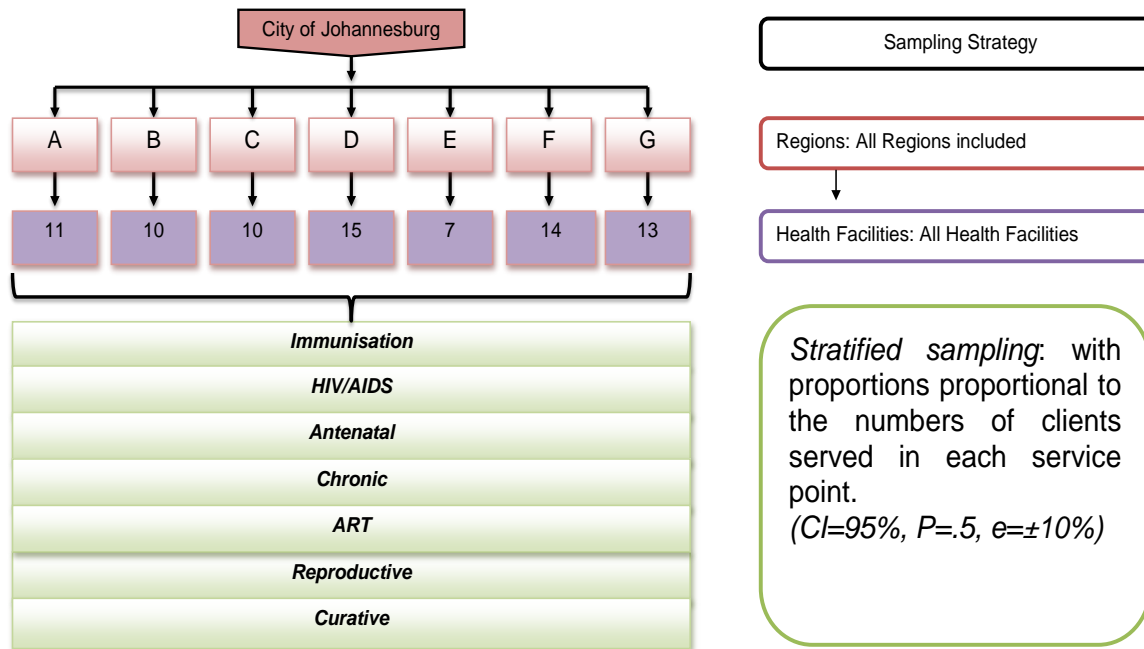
City of Johannesburg

| A | B | C | D | E | F | G |
|---|---|---|---|---|---|---|
| 11 | 10 | 10 | 15 | 7 | 14 | 13 |

Immunisation

HIV/AIDS

Antenatal

Chronic

ART

Reproductive

Curative

Sampling Strategy

Regions: All Regions included

Health Facilities: All Health Facilities

Stratified sampling: with proportions proportional to the numbers of clients served in each service point.
(CI=95%, P=.5, e=±10%)